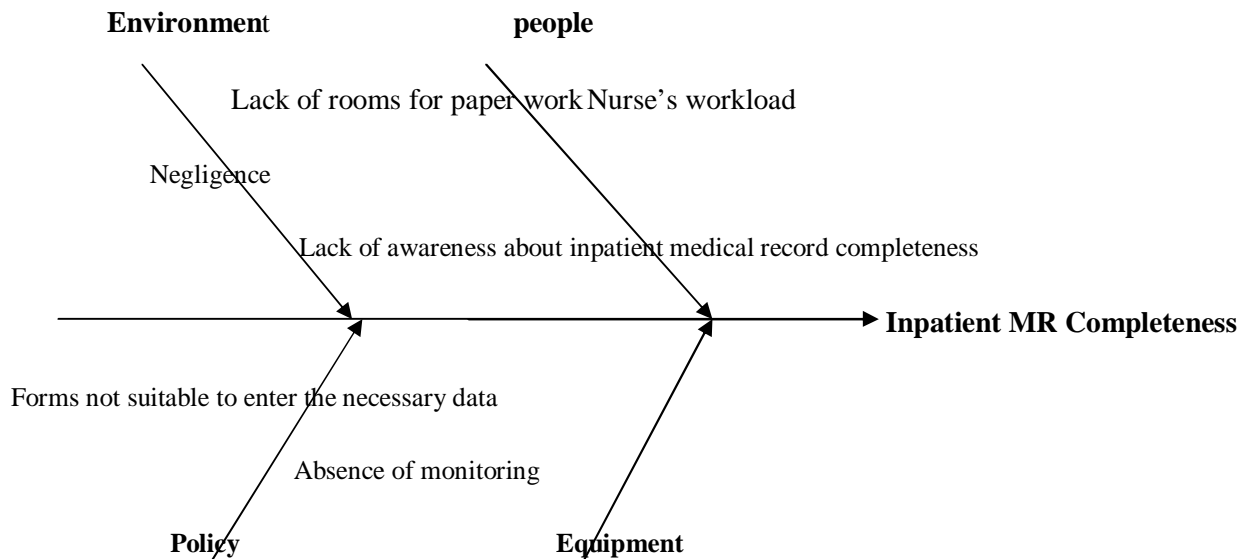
Environment

people

Lack of rooms for paper work Nurse's workload

Negligence

Lack of awareness about inpatient medical record completeness

Inpatient MR Completeness

Forms not suitable to enter the necessary data

Absence of monitoring

Policy

Equipment